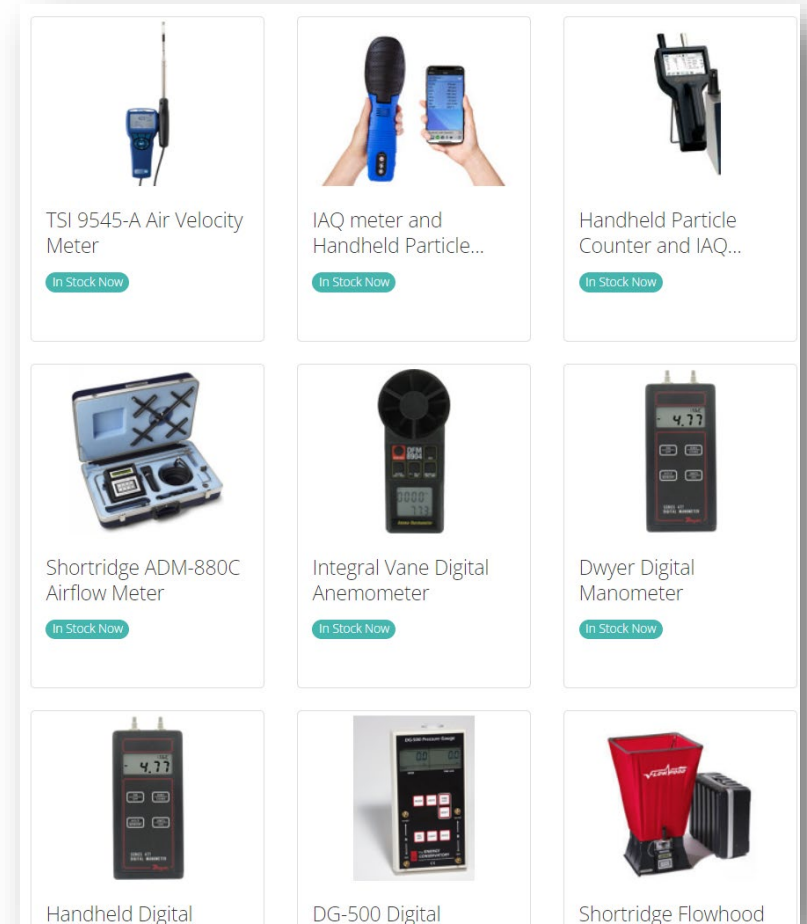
TSI 9545-A Air Velocity Meter

In Stock Now

IAQ meter and Handheld Particle...

In Stock Now

Handheld Particle Counter and IAQ...

In Stock Now

Shortridge ADM-880C Airflow Meter

In Stock Now

Integral Vane Digital Anemometer

In Stock Now

Dwyer Digital Manometer

In Stock Now

Handheld Digital

DG-500 Digital

Shortridge Flowhood